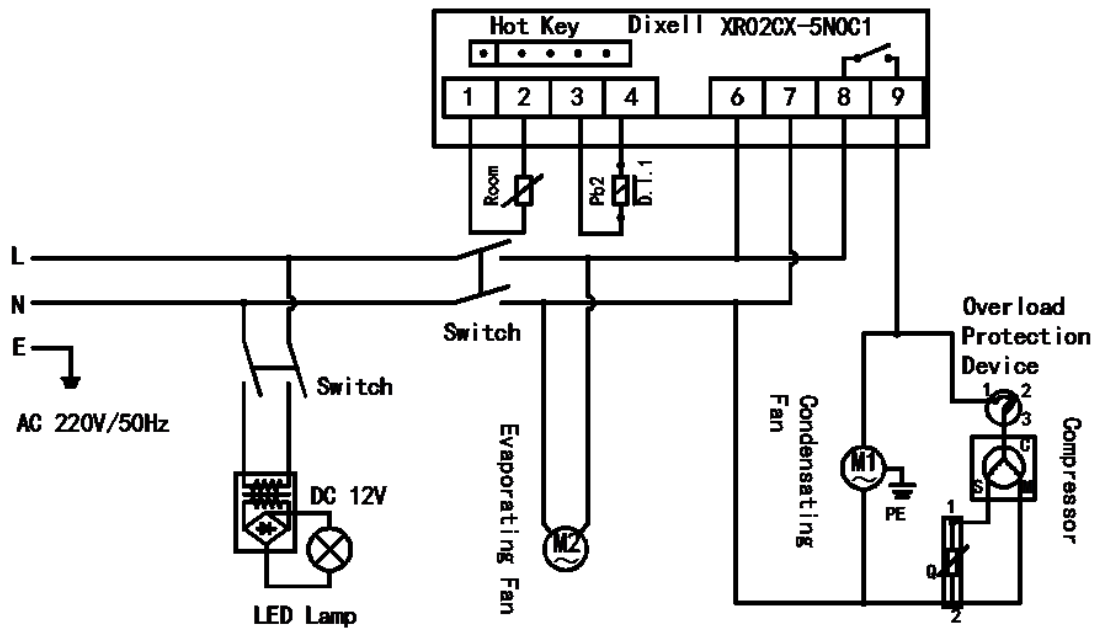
Hot Key Dixell XR02CX-5N0C1

1 2 3 4 6 7 8 9

Room

Pb2

D.T.1

L

N

E

AC 220V/50Hz

Switch

Switch

DC 12V

LED Lamp

Evaporating Fan

M2

Condensating Fan

M1

PE

Overload Protection Device

1 2 3

C

S

M

Compressor

1

Q

2